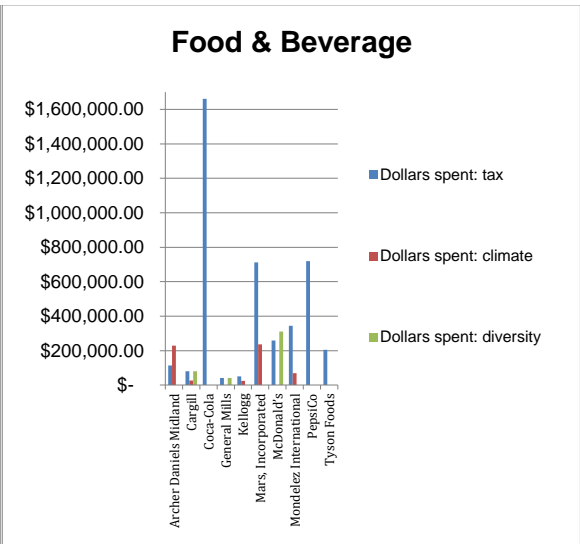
Food & Beverage

$1,600,000.00
$1,400,000.00
$1,200,000.00
$1,000,000.00
$800,000.00
$600,000.00
$400,000.00
$200,000.00
$-

Archer Daniels Midland
Cargill
Coca-Cola
General Mills
Kellogg
Mars, Incorporated
McDonald's
Mondelez International
PepsiCo
Tyson Foods

Dollars spent: tax
Dollars spent: climate
Dollars spent: diversity